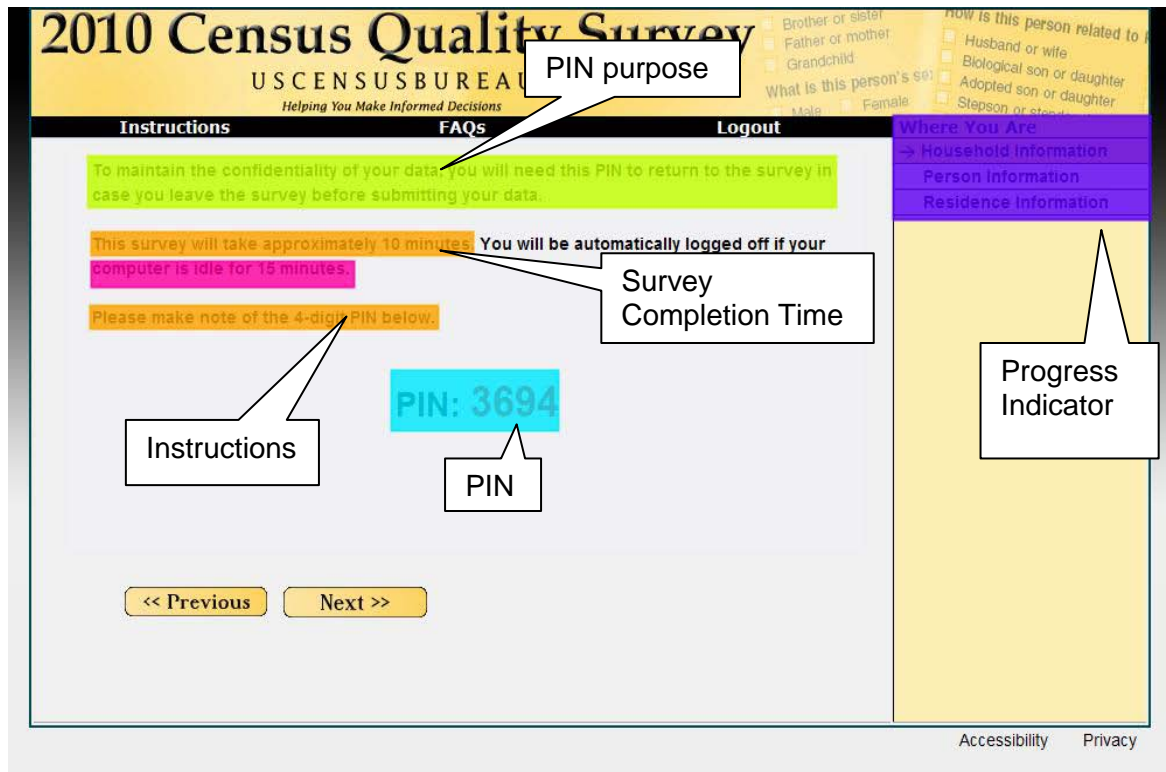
2010 Census Quality Survey

USCENSUSBUREAU

Helping You Make Informed Decisions

Brother or sister
Father or mother
Grandchild
What is this person's sex
Male Female

How is this person related to
Husband or wife
Biological son or daughter
Adopted son or daughter
Stepson or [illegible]

PIN purpose

Instructions FAQs Logout

Where You Are
→ Household Information
Person Information
Residence Information

To maintain the confidentiality of your data, you will need this PIN to return to the survey in case you leave the survey before submitting your data.

This survey will take approximately 10 minutes. You will be automatically logged off if your computer is idle for 15 minutes.

Survey Completion Time

Please make note of the 4-digit PIN below.

Progress Indicator

PIN: 3694

Instructions

PIN

<< Previous Next >>

Accessibility Privacy